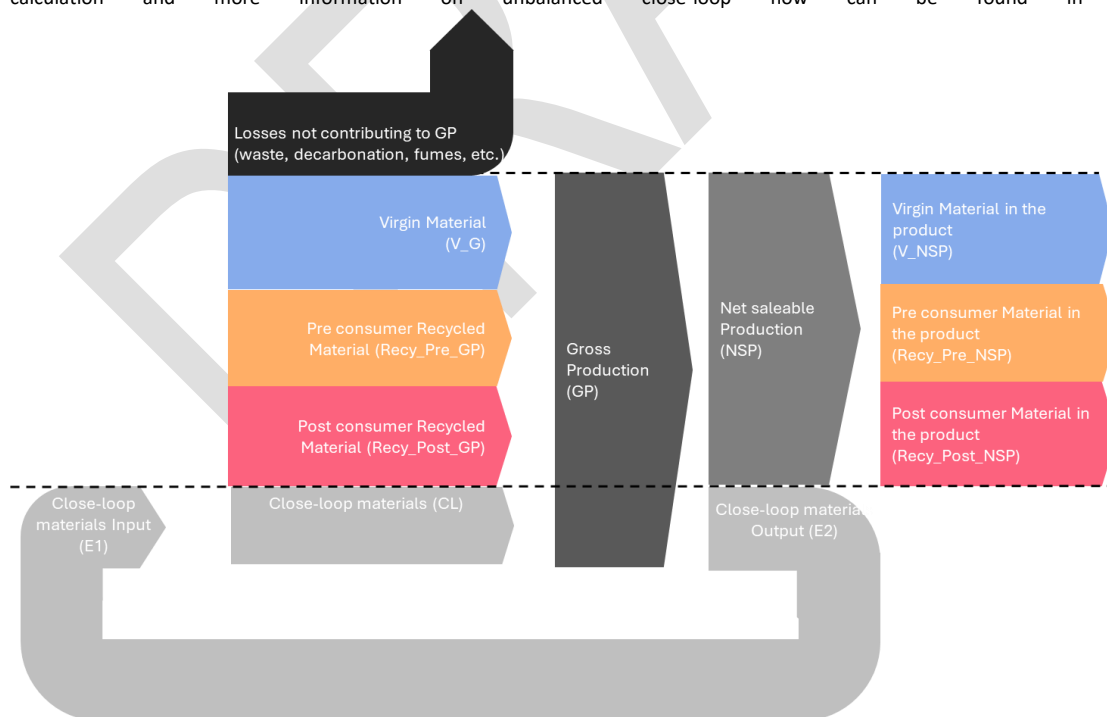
calculation and more information on unbalanced close-loop flow can be found in

Losses not contributing to GP (waste, decarbonation, fumes, etc.)

Virgin Material (V_G)

Pre consumer Recycled Material (Recy_Pre_GP)

Post consumer Recycled Material (Recy_Post_GP)

Gross Production (GP)

Net saleable Production (NSP)

Virgin Material in the product (V_NSP)

Pre consumer Material in the product (Recy_Pre_NSP)

Post consumer Material in the product (Recy_Post_NSP)

Close-loop materials Input (E1)

Close-loop materials (CL)

Close-loop materia Output (E2)